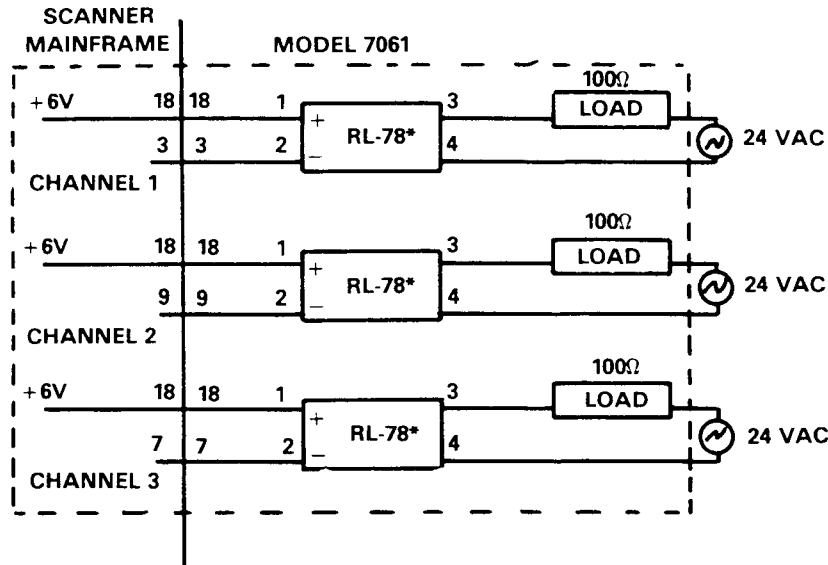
SCANNER MAINFRAME

MODEL 7061

+6V 18 18 1 3 100Ω LOAD
3 3 2 4
+ – RL-78*
24 VAC
CHANNEL 1

+6V 18 18 1 3 100Ω LOAD
9 9 2 4
+ – RL-78*
24 VAC
CHANNEL 2

+6V 18 18 1 3 100Ω LOAD
7 7 2 4
+ – RL-78*
24 VAC
CHANNEL 3